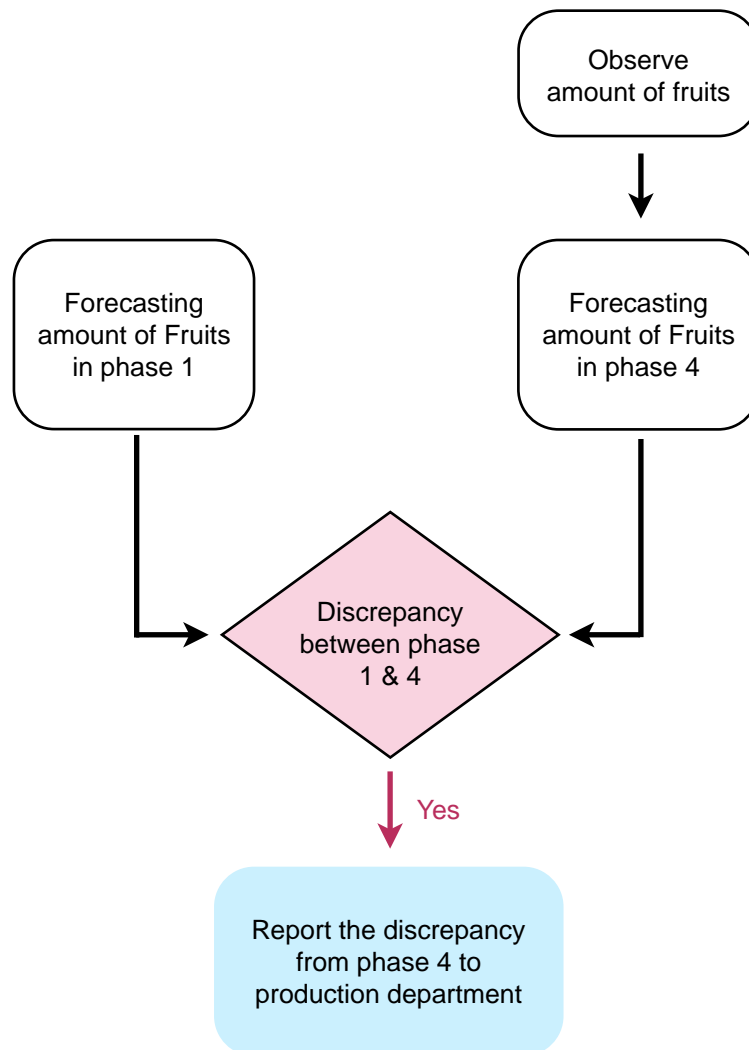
Observe amount of fruits

Forecasting amount of Fruits in phase 1

Forecasting amount of Fruits in phase 4

Discrepancy between phase 1 & 4

Yes

Report the discrepancy from phase 4 to production department